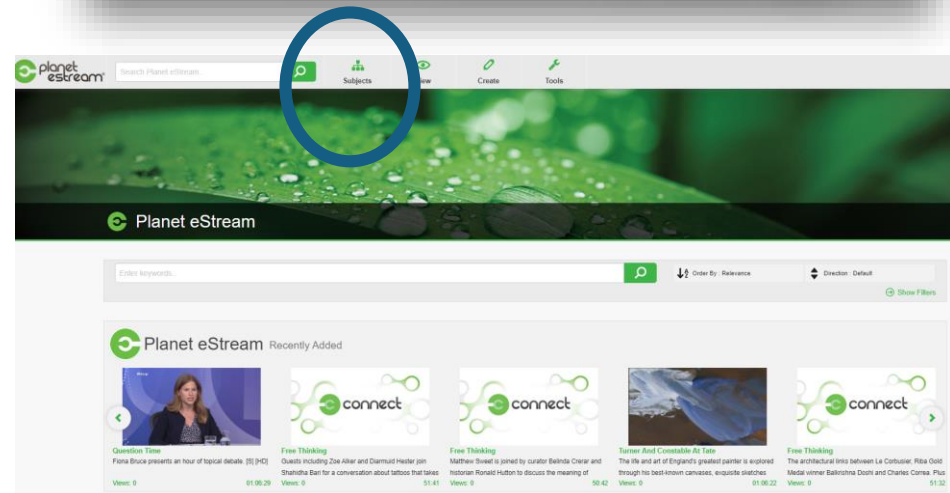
planet estream

Search Planet eStream

Subjects

View

Create

Tools

Planet eStream

Enter keywords

Order By : Relevance

Direction : Default

Show Filters

Planet eStream Recently Added

connect

connect

connect

Question Time
Fiona Bruce presents an hour of topical debate. [S] [HD]
Views: 0 01:06:29

Free Thinking
Guests including Zoe Alker and Diarmuid Hester join Shahidha Bari for a conversation about tattoos that takes
Views: 0 51:41

Free Thinking
Matthew Sweet is joined by curator Belinda Crerar and historian Ronald Hutton to discuss the meaning of
Views: 0 50:42

Turner And Constable At Tate
The life and art of England's greatest painter is explored through his best-known canvases, exquisite sketches
Views: 0 01:06:22

Free Thinking
The architectural links between Le Corbusier, Riba Gold Medal winner Balkrishna Doshi and Charles Correa. Plus
Views: 0 51:32